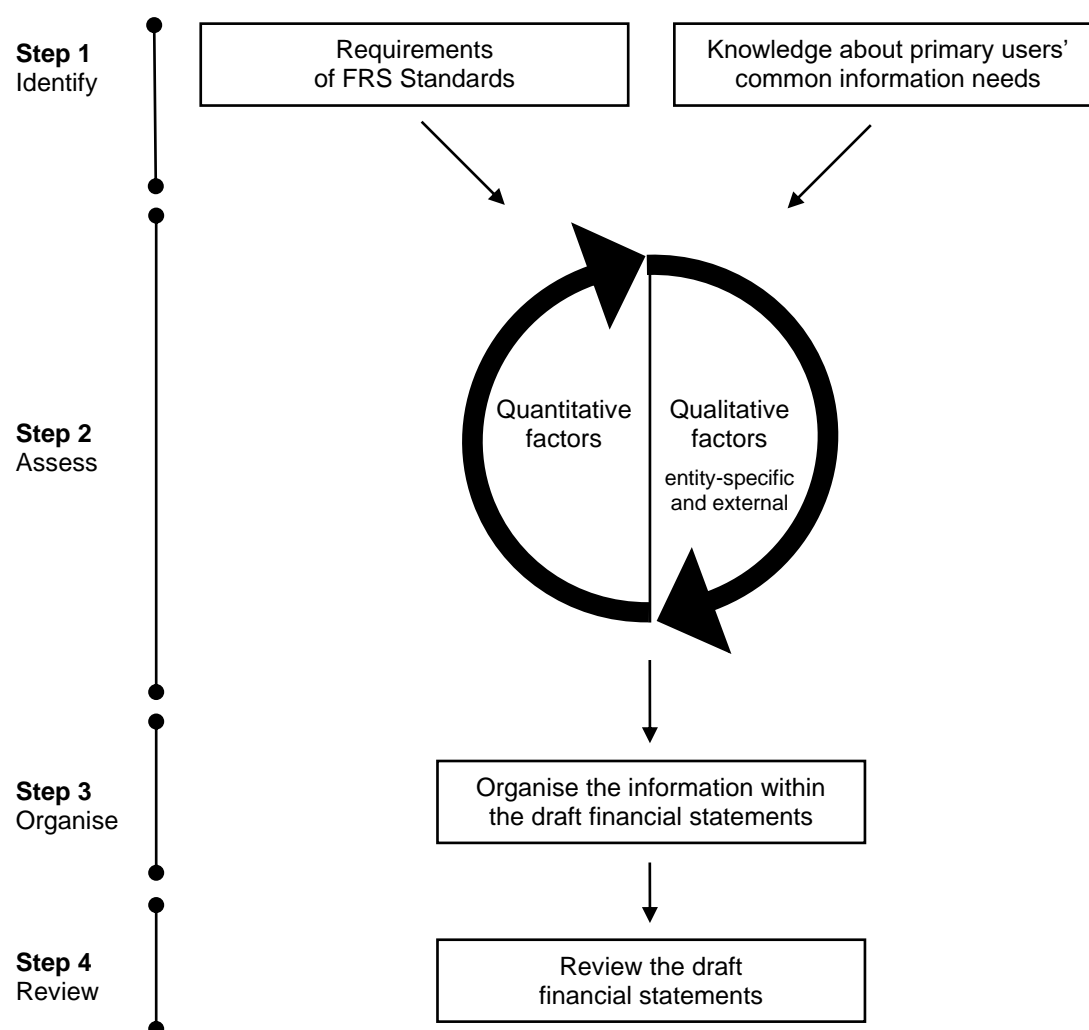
Step 1
Identify

Requirements of FRS Standards

Knowledge about primary users' common information needs

Step 2
Assess

Quantitative factors

Qualitative factors
entity-specific and external

Step 3
Organise

Organise the information within the draft financial statements

Step 4
Review

Review the draft financial statements